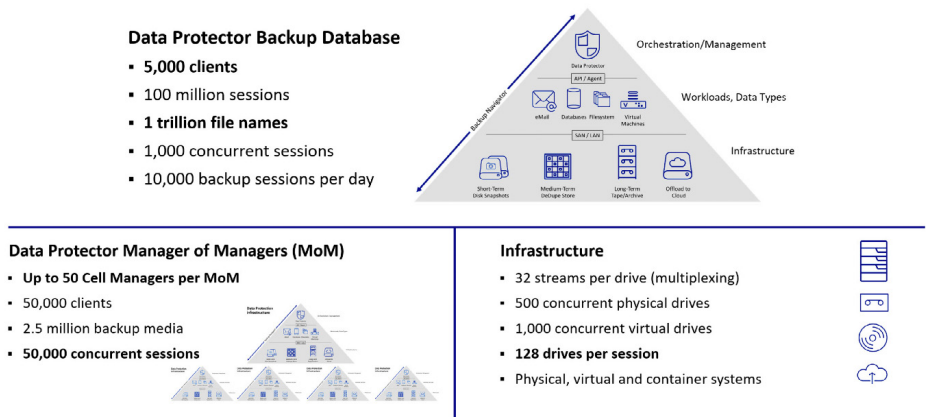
Data Protector Backup Database

- 5,000 clients
- 100 million sessions
- 1 trillion file names
- 1,000 concurrent sessions
- 10,000 backup sessions per day

Backup Navigator

Data Protector

API / Agent

eMail Databases Filesystem Virtual Machines

SAN / LAN

Short-Term Disk Snapshots

Medium-Term DeDupe Store

Long-Term Tape/Archive

Offload to Cloud

Orchestration/Management

Workloads, Data Types

Infrastructure

Data Protector Manager of Managers (MoM)

- Up to 50 Cell Managers per MoM
- 50,000 clients
- 2.5 million backup media
- 50,000 concurrent sessions

Data Protector Infrastructure

Infrastructure

- 32 streams per drive (multiplexing)
- 500 concurrent physical drives
- 1,000 concurrent virtual drives
- 128 drives per session
- Physical, virtual and container systems